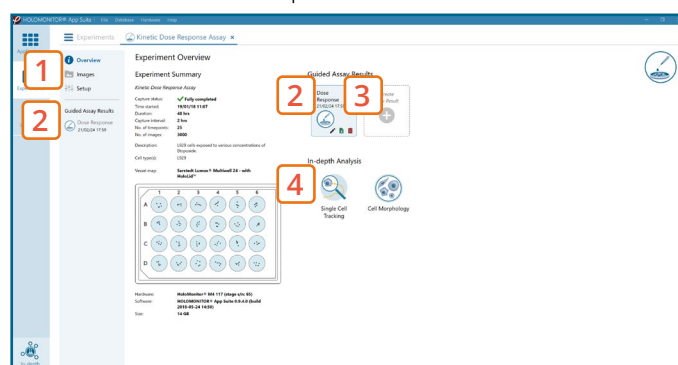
HOLOMONITOR® App Suite | File Database Hardware Help

Experiments

Kinetic Dose Response Assay ×

1

Overview

Images

Setup

2

Guided Assay Results

Dose Response
21/02/24 17:59

Experiment Overview

Experiment Summary

Kinetic Dose Response Assay

Capture status: Fully completed
Time started: 19/01/18 11:07
Duration: 48 hrs
Capture interval: 2 hrs
No. of timepoints: 25
No. of images: 3000

Description: L929 cells exposed to various concentrations of Etoposide.

Cell type(s): L929

Vessel map: Sarstedt Lumox® Multiwell 24 - with HoloLid™

1 2 3 4 5 6
A
B
C
D

Hardware: HoloMonitor® M4 117 (stage s/n: 85)
Software: HOLOMONITOR® App Suite 0.9.4.0 (build 2018-05-24 14:50)
Size: 14 GB

Guided Assay Results

2

Dose Response
21/02/24 17:59

3

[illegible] Result

In-depth Analysis

4

Single Cell Tracking

Cell Morphology